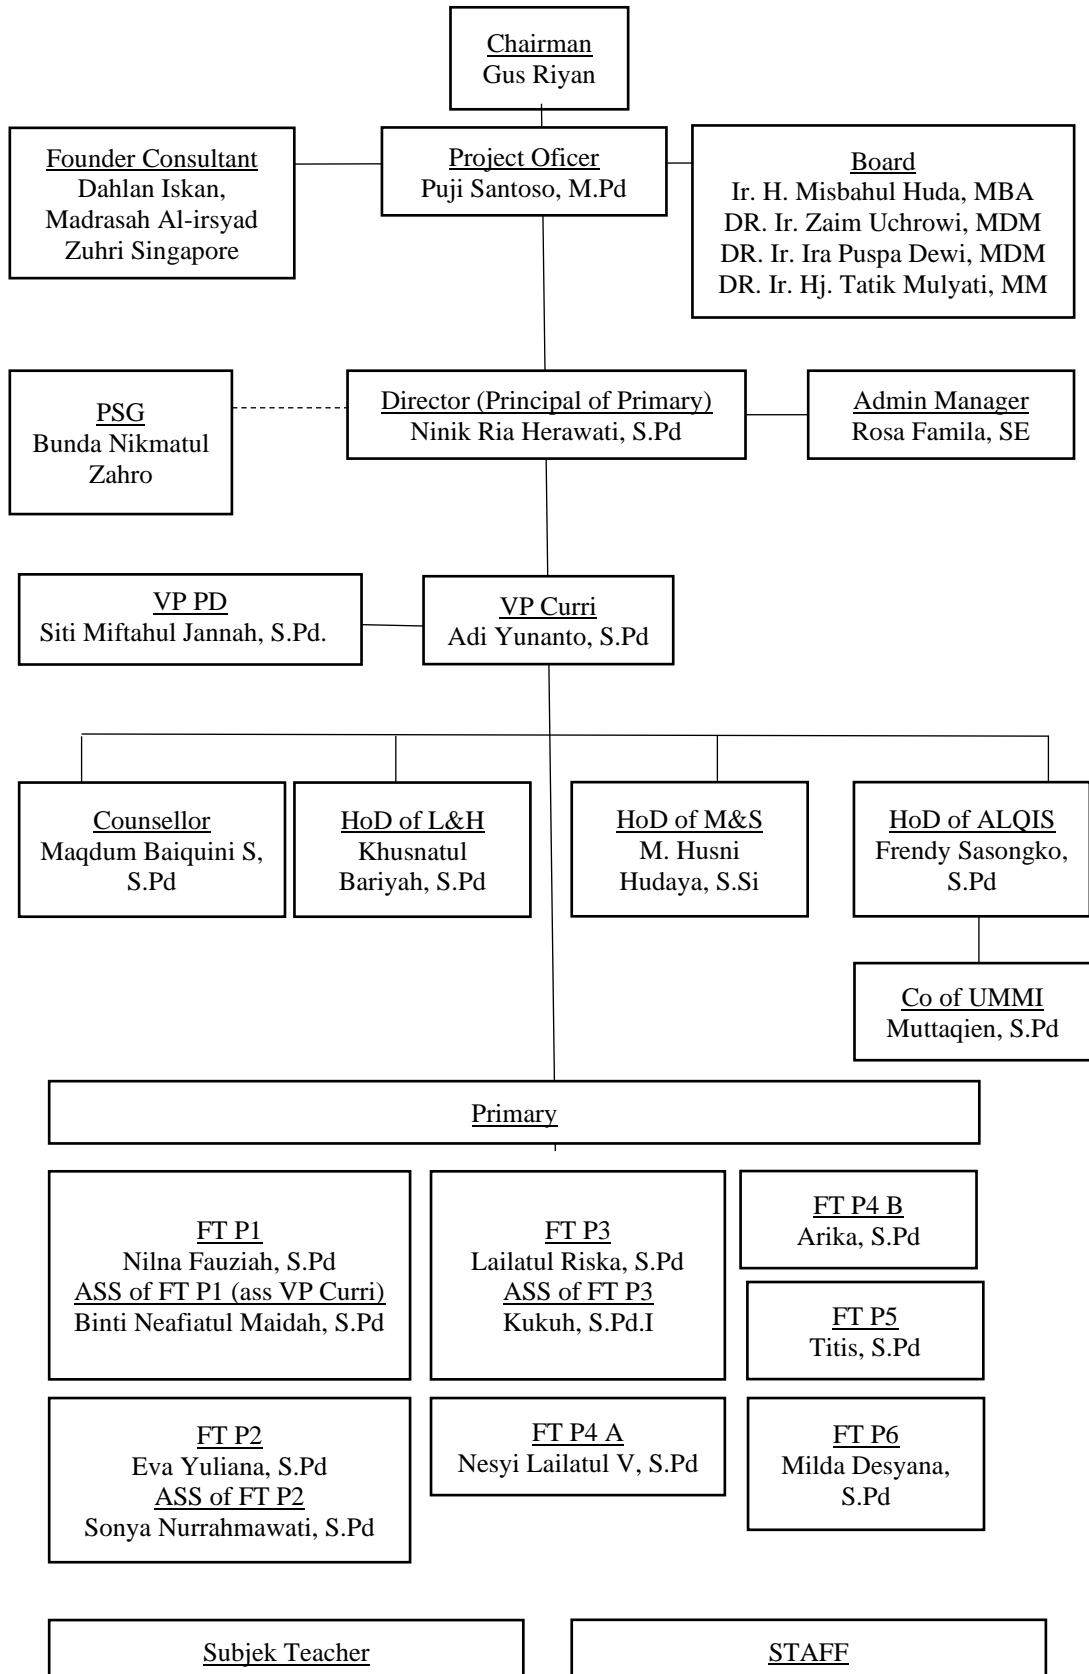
Chairman
Gus Riyan

Founder Consultant
Dahlan Iskan, Madrasah Al-irsyad Zuhri Singapore

Project Oficer
Puji Santoso, M.Pd

Board
Ir. H. Misbahul Huda, MBA
DR. Ir. Zaim Uchrowi, MDM
DR. Ir. Ira Puspa Dewi, MDM
DR. Ir. Hj. Tatik Mulyati, MM

PSG
Bunda Nikmatul Zahro

Director (Principal of Primary)
Ninik Ria Herawati, S.Pd

Admin Manager
Rosa Famila, SE

VP PD
Siti Miftahul Jannah, S.Pd.

VP Curri
Adi Yunanto, S.Pd

Counsellor
Maqdum Baiquini S, S.Pd

HoD of L&H
Khusnatul Bariyah, S.Pd

HoD of M&S
M. Husni Hudaya, S.Si

HoD of ALQIS
Frendy Sasongko, S.Pd

Co of UMMI
Muttaqien, S.Pd

Primary

FT P1
Nilna Fauziah, S.Pd
ASS of FT P1 (ass VP Curri)
Binti Neafiatul Maidah, S.Pd

FT P3
Lailatul Riska, S.Pd
ASS of FT P3
Kukuh, S.Pd.I

FT P4 B
Arika, S.Pd

FT P5
Titis, S.Pd

FT P2
Eva Yuliana, S.Pd
ASS of FT P2
Sonya Nurrahmawati, S.Pd

FT P4 A
Nesyi Lailatul V, S.Pd

FT P6
Milda Desyana, S.Pd

Subjek Teacher

STAFF